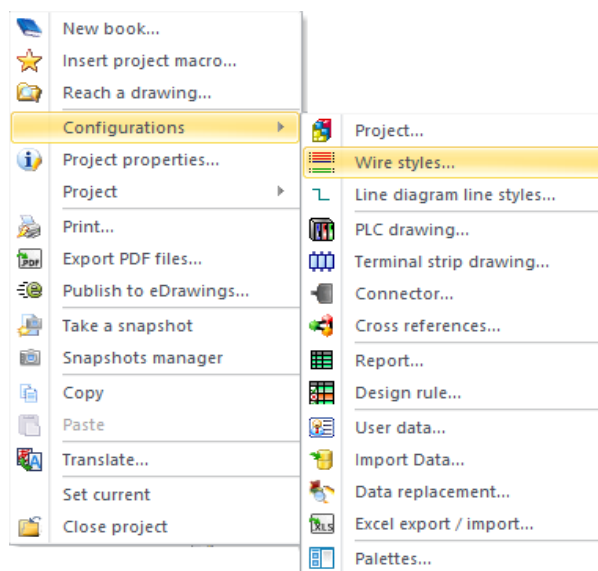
New book...
Insert project macro...
Reach a drawing...
Configurations
Project properties...
Project
Print...
Export PDF files...
Publish to eDrawings...
Take a snapshot
Snapshots manager
Copy
Paste
Translate...
Set current
Close project

Project...
Wire styles...
Line diagram line styles...
PLC drawing...
Terminal strip drawing...
Connector...
Cross references...
Report...
Design rule...
User data...
Import Data...
Data replacement...
Excel export / import...
Palettes...